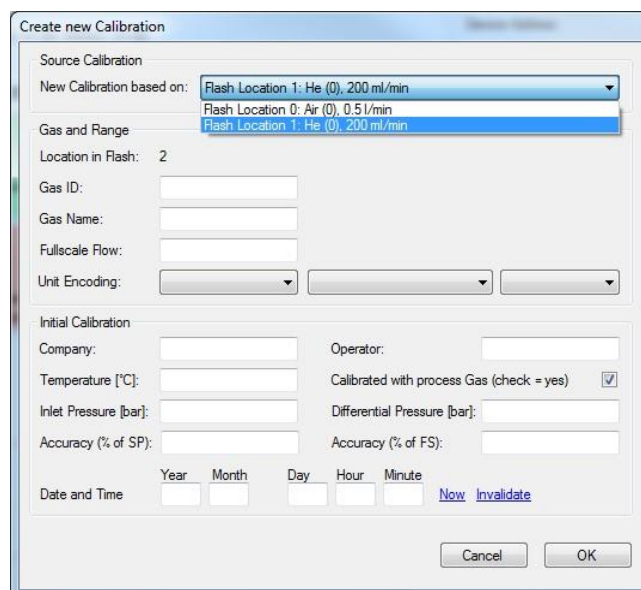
Create new Calibration

Source Calibration

New Calibration based on: Flash Location 1: He (0), 200 ml/min

Flash Location 0: Air (0), 0.5 l/min
Flash Location 1: He (0), 200 ml/min

Gas and Range

Location in Flash: 2

Gas ID:

Gas Name:

Fullscale Flow:

Unit Encoding:

Initial Calibration

Company:

Operator:

Temperature [°C]:

Calibrated with process Gas (check = yes)

Inlet Pressure [bar]:

Differential Pressure [bar]:

Accuracy (% of SP):

Accuracy (% of FS):

Date and Time

Year Month Day Hour Minute

Now Invalidate

Cancel OK